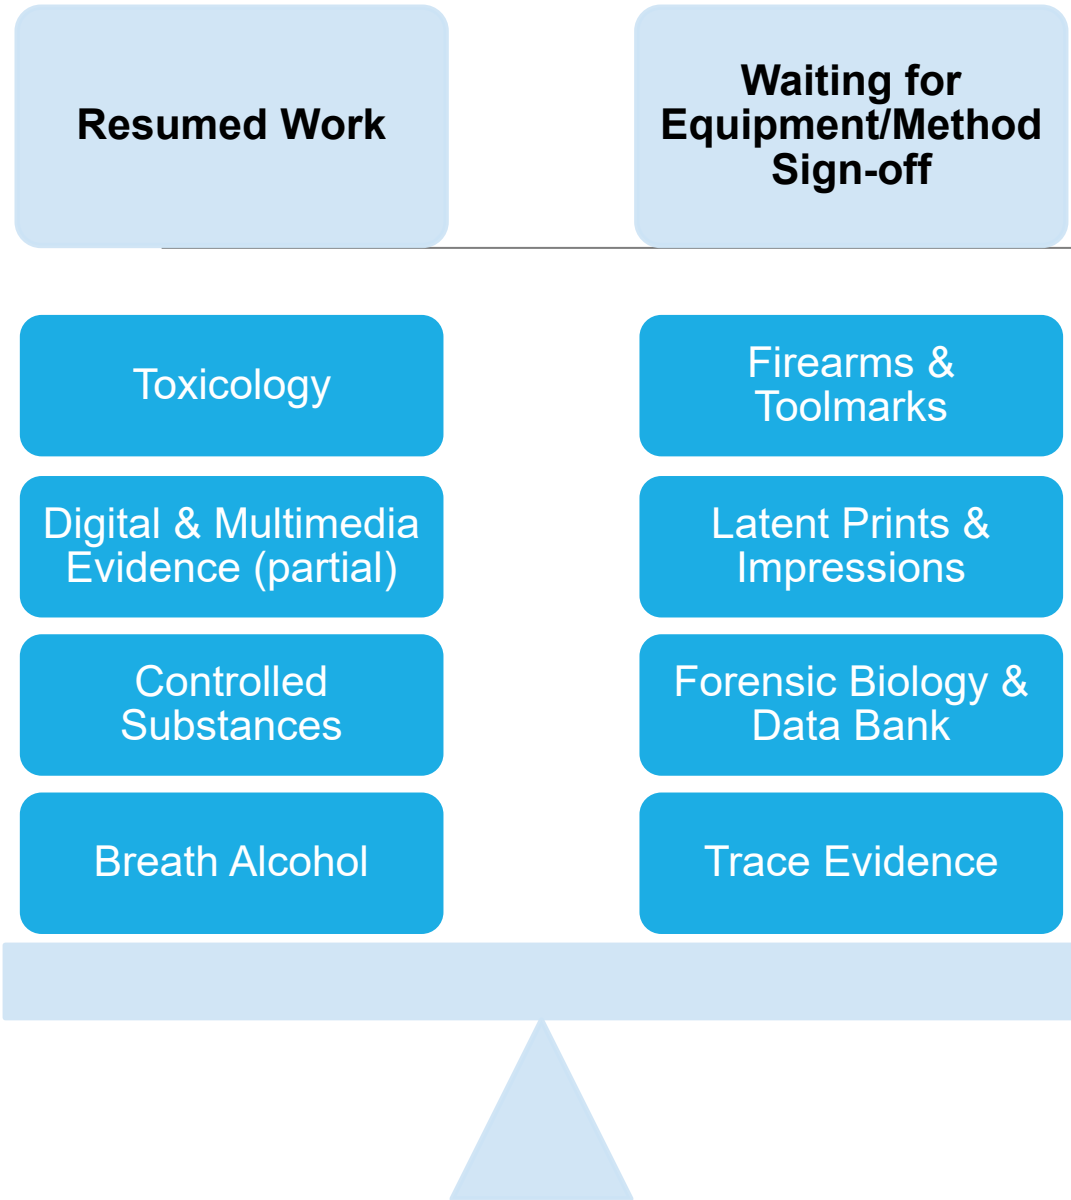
Resumed Work

Toxicology

Digital & Multimedia Evidence (partial)

Controlled Substances

Breath Alcohol

Waiting for Equipment/Method Sign-off

Firearms & Toolmarks

Latent Prints & Impressions

Forensic Biology & Data Bank

Trace Evidence